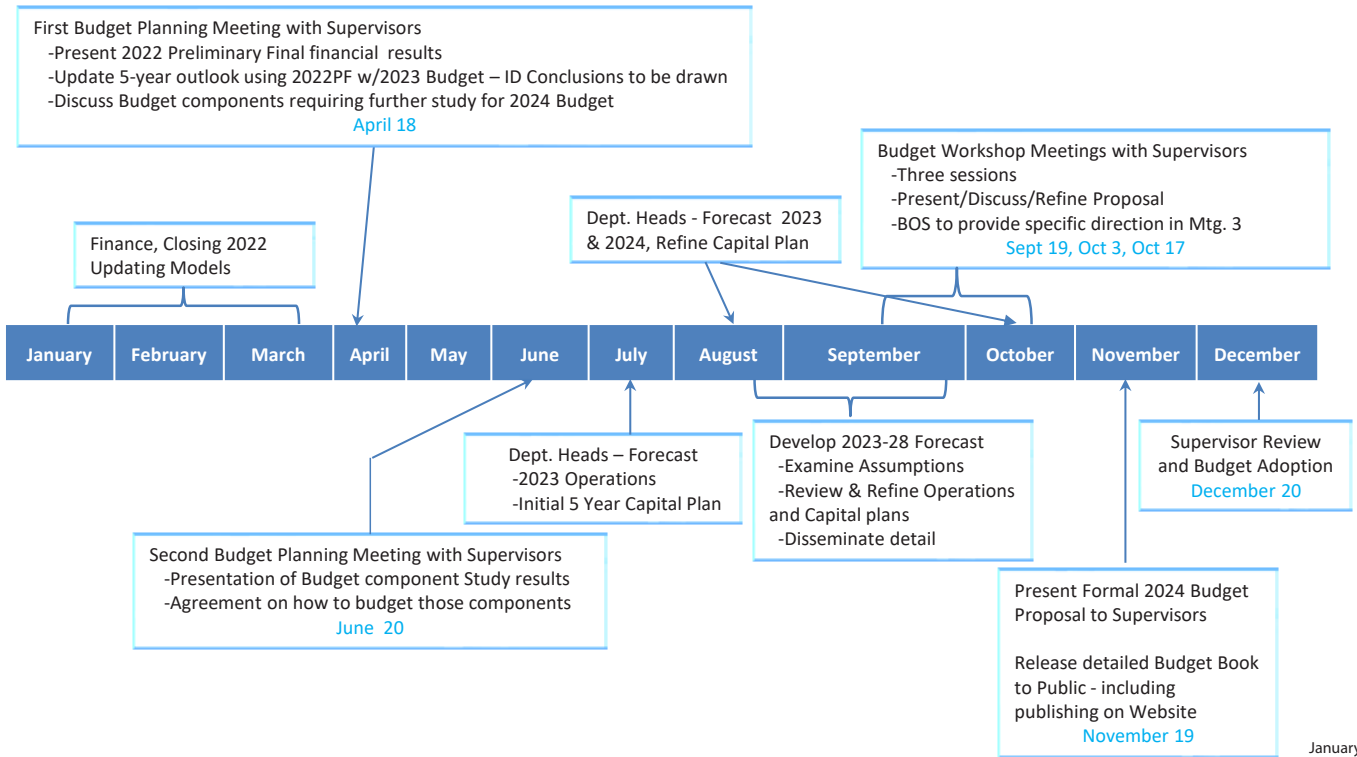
First Budget Planning Meeting with Supervisors
-Present 2022 Preliminary Final financial results
-Update 5-year outlook using 2022PF w/2023 Budget – ID Conclusions to be drawn
-Discuss Budget components requiring further study for 2024 Budget
April 18

Budget Workshop Meetings with Supervisors
-Three sessions
-Present/Discuss/Refine Proposal
-BOS to provide specific direction in Mtg. 3
Sept 19, Oct 3, Oct 17

Dept. Heads - Forecast 2023 & 2024, Refine Capital Plan

Finance, Closing 2022
Updating Models

| January | February | March | April | May | June | July | August | September | October | November | December |
|---|---|---|---|---|---|---|---|---|---|---|---|

Dept. Heads – Forecast
-2023 Operations
-Initial 5 Year Capital Plan

Develop 2023-28 Forecast
-Examine Assumptions
-Review & Refine Operations and Capital plans
-Disseminate detail

Supervisor Review and Budget Adoption
December 20

Second Budget Planning Meeting with Supervisors
-Presentation of Budget component Study results
-Agreement on how to budget those components
June 20

Present Formal 2024 Budget Proposal to Supervisors

Release detailed Budget Book to Public - including publishing on Website
November 19

January